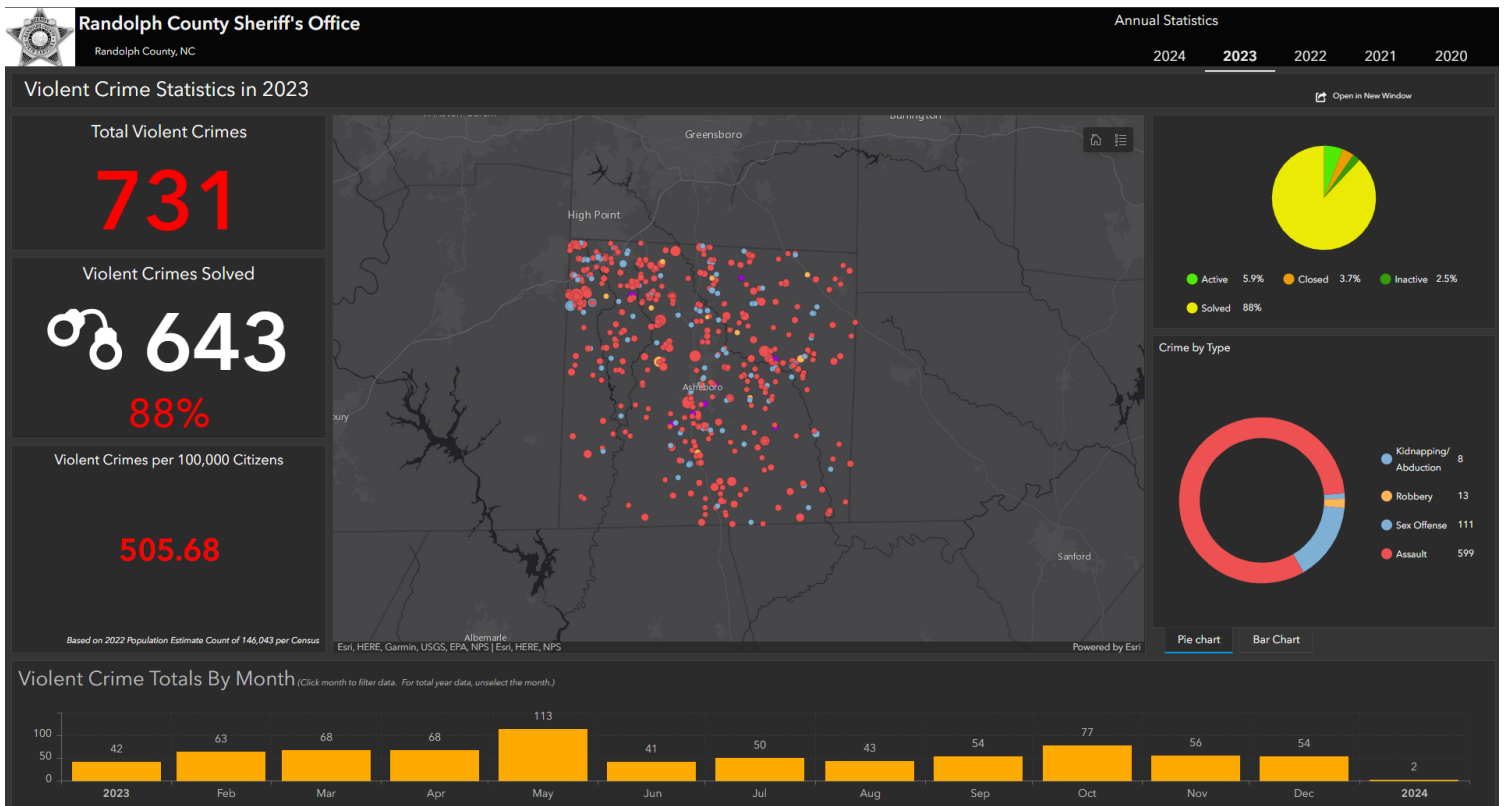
Randolph County Sheriff's Office
Randolph County, NC

Annual Statistics
2024 2023 2022 2021 2020

Violent Crime Statistics in 2023

Open in New Window

Total Violent Crimes
731

Violent Crimes Solved
643
88%

Violent Crimes per 100,000 Citizens
505.68

Based on 2022 Population Estimate Count of 146,043 per Census

Winston-Salem
Burlington
Greensboro
High Point
Asheboro
Salisbury
Sanford
Albemarle

Esri, HERE, Garmin, USGS, EPA, NPS | Esri, HERE, NPS
Powered by Esri

Active 5.9%
Closed 3.7%
Inactive 2.5%
Solved 88%

Crime by Type

Kidnapping/Abduction 8
Robbery 13
Sex Offense 111
Assault 599

Pie chart
Bar Chart

Violent Crime Totals By Month (Click month to filter data. For total year data, unselect the month.)

| 2023 | Feb | Mar | Apr | May | Jun | Jul | Aug | Sep | Oct | Nov | Dec | 2024 |
|---|---|---|---|---|---|---|---|---|---|---|---|---|
| 42 | 63 | 68 | 68 | 113 | 41 | 50 | 43 | 54 | 77 | 56 | 54 | 2 |

100
50
0